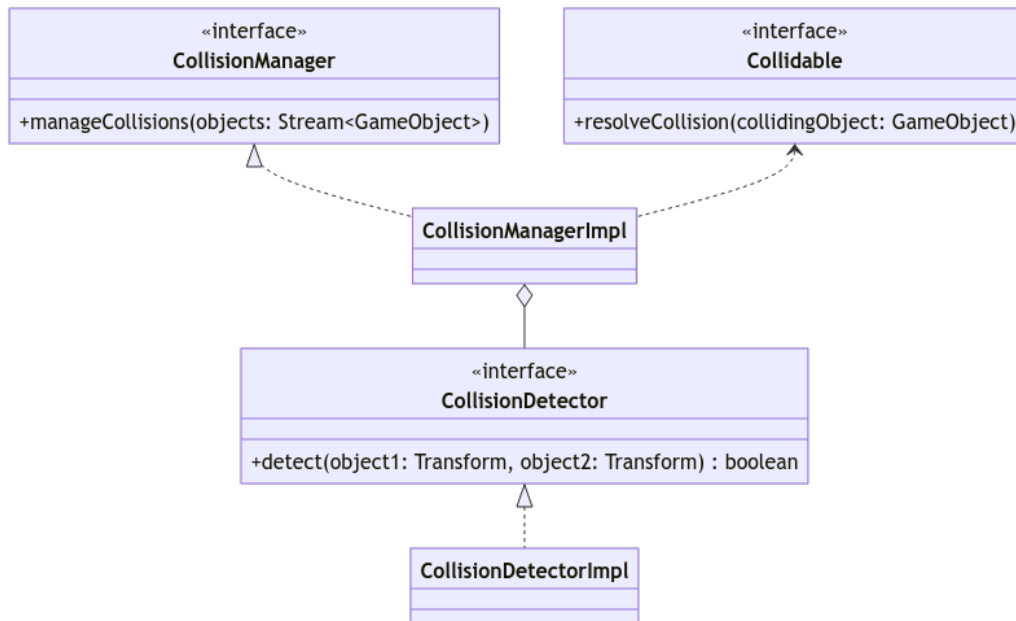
«interface»
CollisionManager

+manageCollisions(objects: Stream<GameObject>)

«interface»
Collidable

+resolveCollision(collidingObject: GameObject)

CollisionManagerImpl

«interface»
CollisionDetector

+detect(object1: Transform, object2: Transform) : boolean

CollisionDetectorImpl